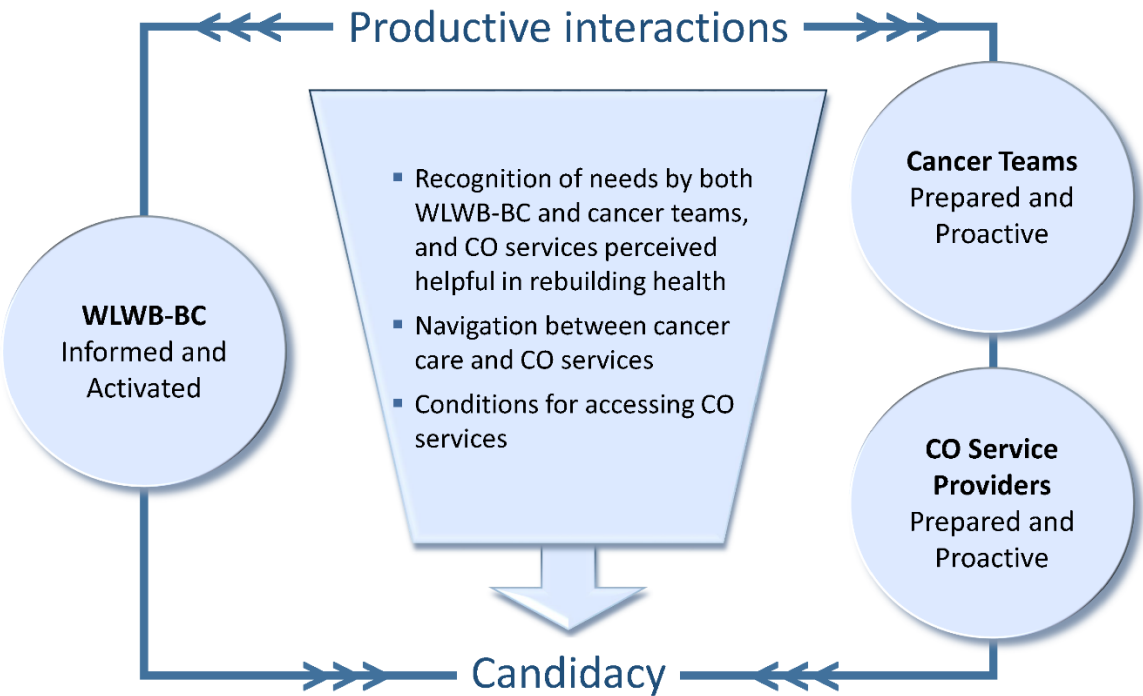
Productive interactions

WLWB-BC
Informed and Activated

- Recognition of needs by both WLWB-BC and cancer teams, and CO services perceived helpful in rebuilding health
- Navigation between cancer care and CO services
- Conditions for accessing CO services

Cancer Teams
Prepared and Proactive

CO Service Providers
Prepared and Proactive

Candidacy